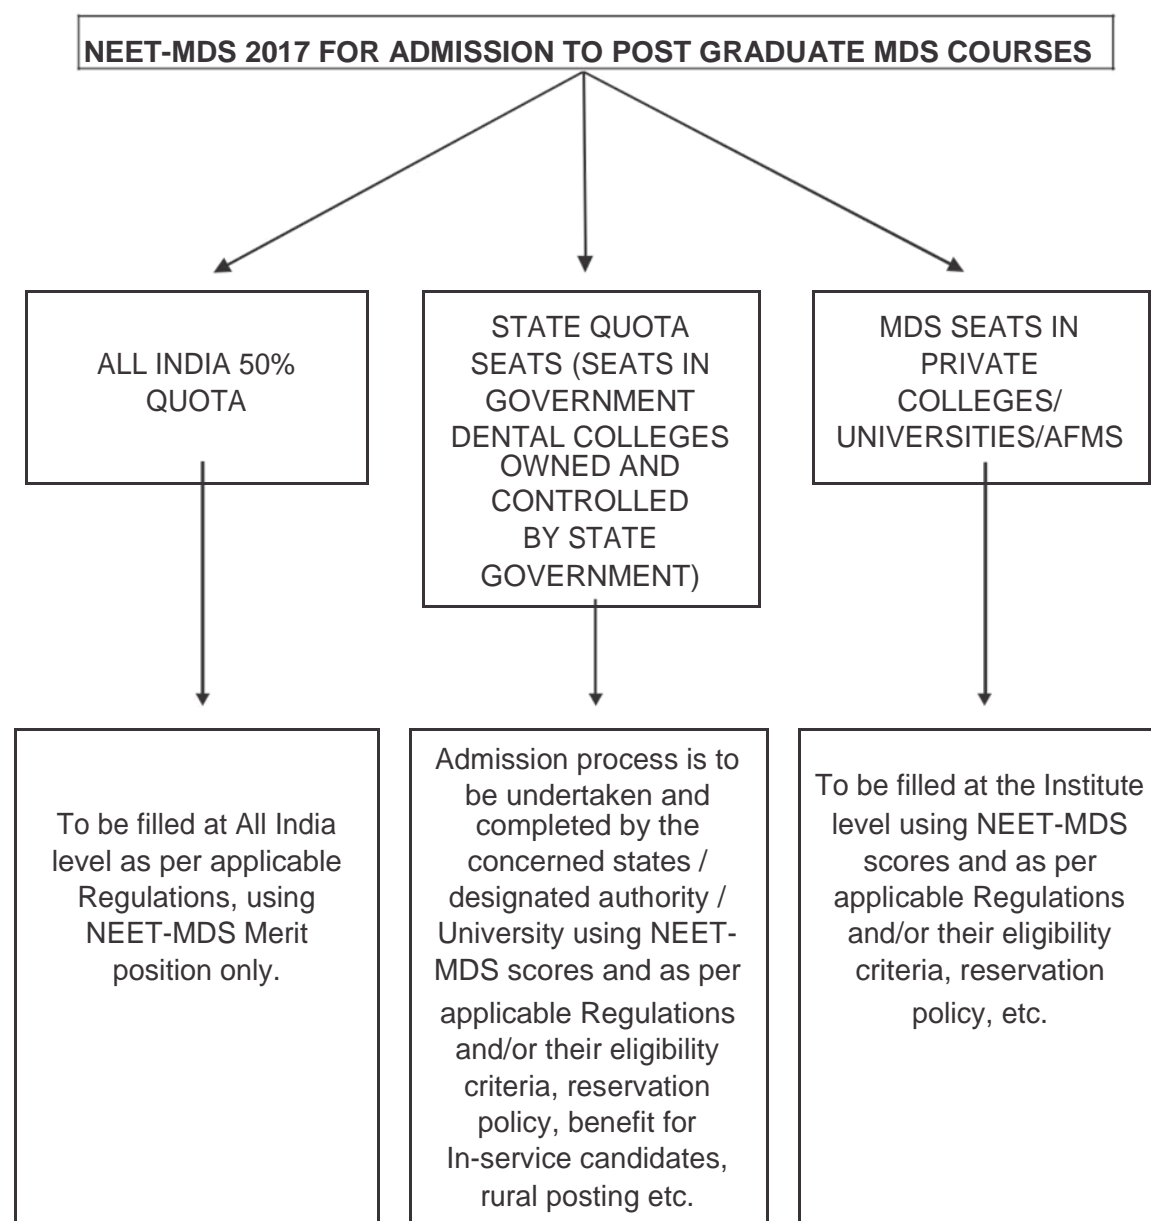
NEET-MDS 2017 FOR ADMISSION TO POST GRADUATE MDS COURSES

ALL INDIA 50% QUOTA

STATE QUOTA SEATS (SEATS IN GOVERNMENT DENTAL COLLEGES OWNED AND CONTROLLED BY STATE GOVERNMENT)

MDS SEATS IN PRIVATE COLLEGES/ UNIVERSITIES/AFMS

To be filled at All India level as per applicable Regulations, using NEET-MDS Merit position only.

Admission process is to be undertaken and completed by the concerned states / designated authority / University using NEET-MDS scores and as per applicable Regulations and/or their eligibility criteria, reservation policy, benefit for In-service candidates, rural posting etc.

To be filled at the Institute level using NEET-MDS scores and as per applicable Regulations and/or their eligibility criteria, reservation policy, etc.